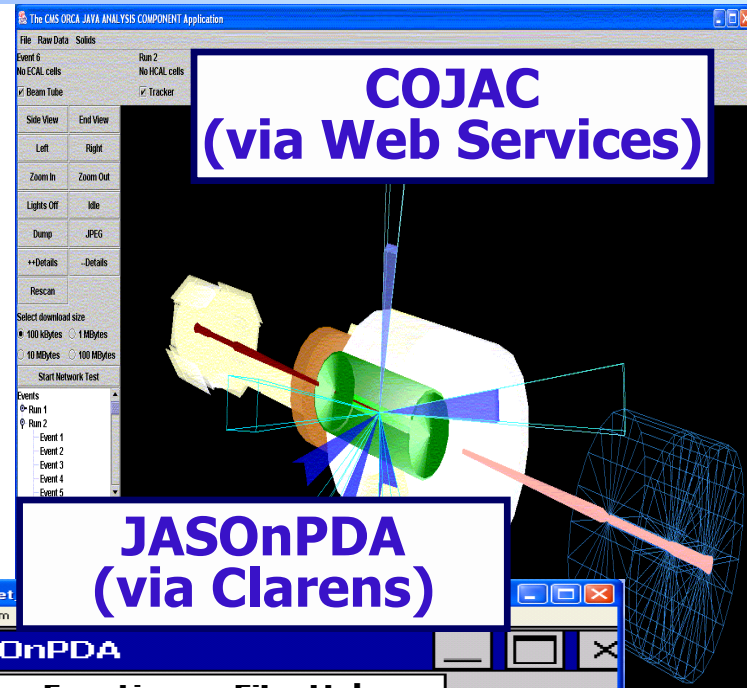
The CMS ORCA JAVA ANALYSIS COMPONENT Application

File Raw Data Solids

Event 6
No ECAL cells

Run 2
No HCAL cells

Beam Tube

Tracker

COJAC
(via Web Services)

Side View
End View
Left
Right
Zoom In
Zoom Out
Lights Off
Idle
Dump
JPEG
++Details
--Details
Rescan

Select download size
100 kBytes
1 MBytes
10 MBytes
100 MBytes
Start Network Test

Events
Run 1
Run 2
Event 1
Event 2
Event 3
Event 4
Event 5

JASOnPDA
(via Clarens)

et.

OnPDA

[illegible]